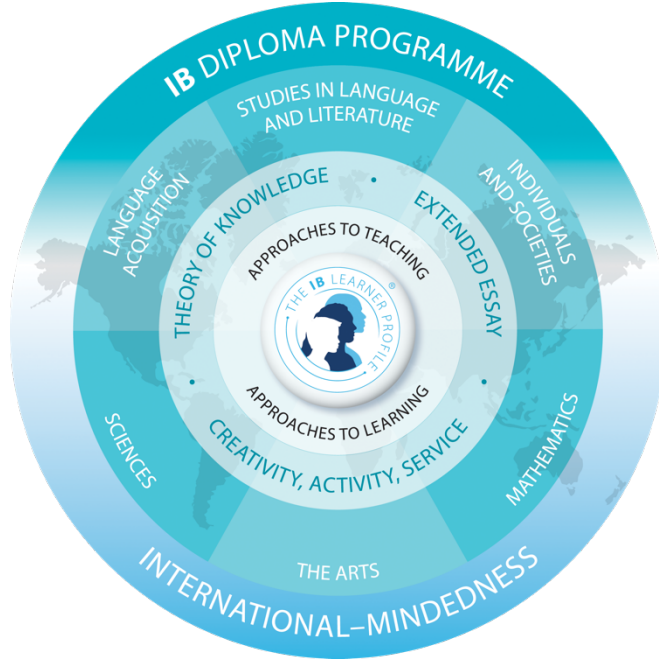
IB DIPLOMA PROGRAMME

STUDIES IN LANGUAGE AND LITERATURE

LANGUAGE ACQUISITION

INDIVIDUALS AND SOCIETIES

THEORY OF KNOWLEDGE

EXTENDED ESSAY

APPROACHES TO TEACHING

THE IB LEARNER PROFILE

APPROACHES TO LEARNING

CREATIVITY, ACTIVITY, SERVICE

SCIENCES

MATHEMATICS

THE ARTS

INTERNATIONAL–MINDEDNESS